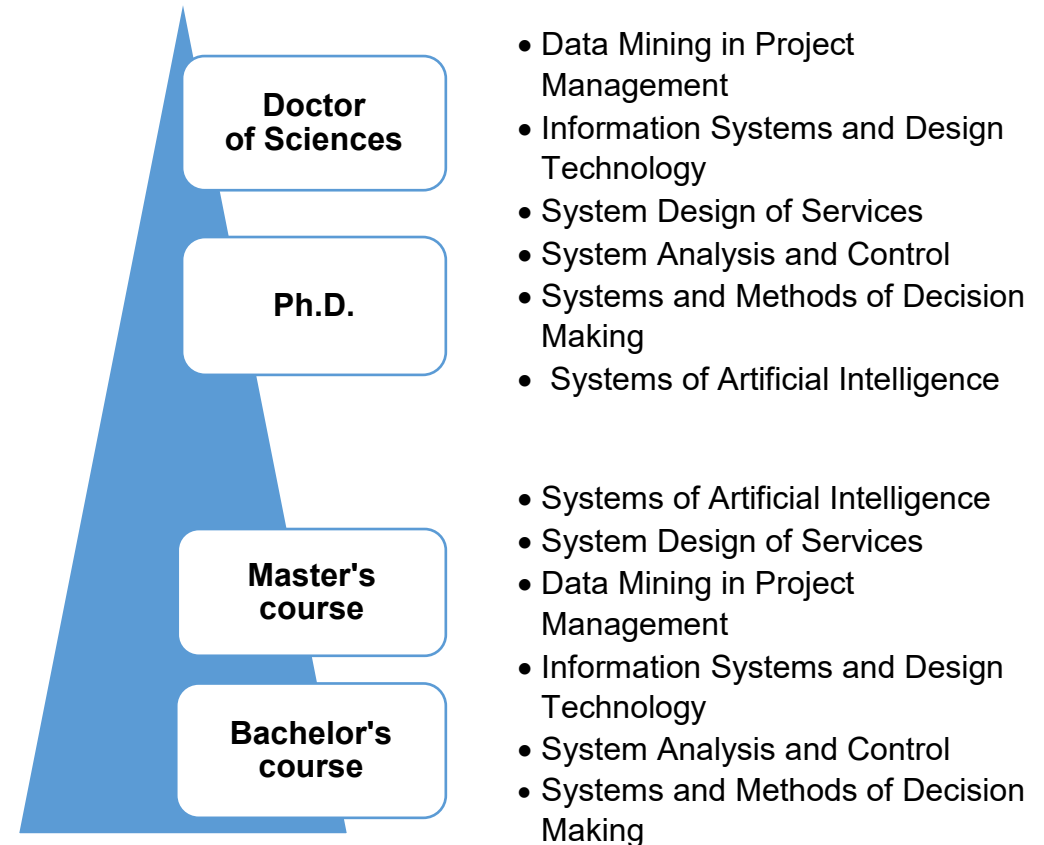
Doctor of Sciences

Ph.D.

Master's course

Bachelor's course

- Data Mining in Project Management
- Information Systems and Design Technology
- System Design of Services
- System Analysis and Control
- Systems and Methods of Decision Making
- Systems of Artificial Intelligence

- Systems of Artificial Intelligence
- System Design of Services
- Data Mining in Project Management
- Information Systems and Design Technology
- System Analysis and Control
- Systems and Methods of Decision Making